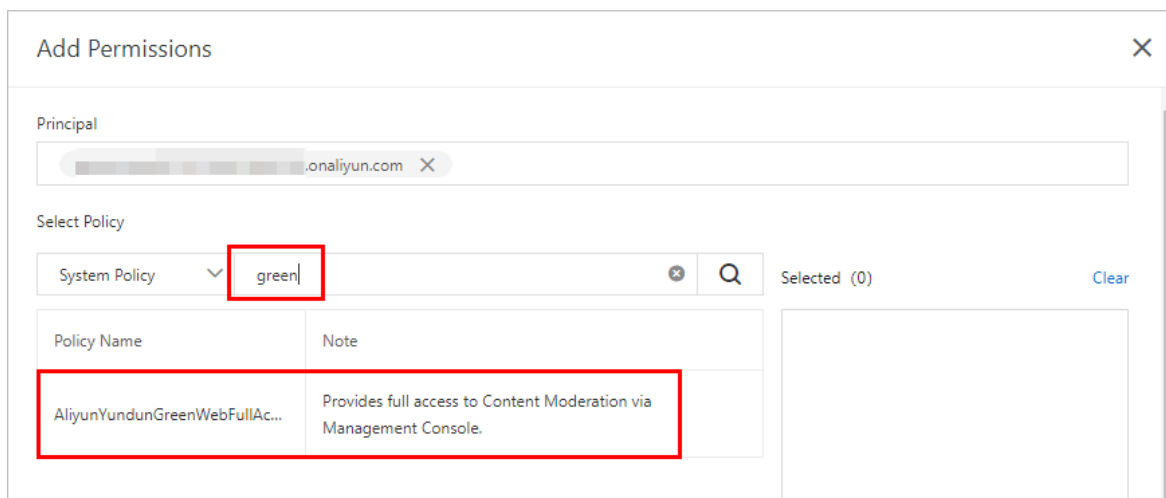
Add Permissions

Principal

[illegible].onaliyun.com

Select Policy

System Policy

green

Selected (0)

Clear

| Policy Name | Note |
|---|---|
| AliyunYundunGreenWebFullAc... | Provides full access to Content Moderation via Management Console. |